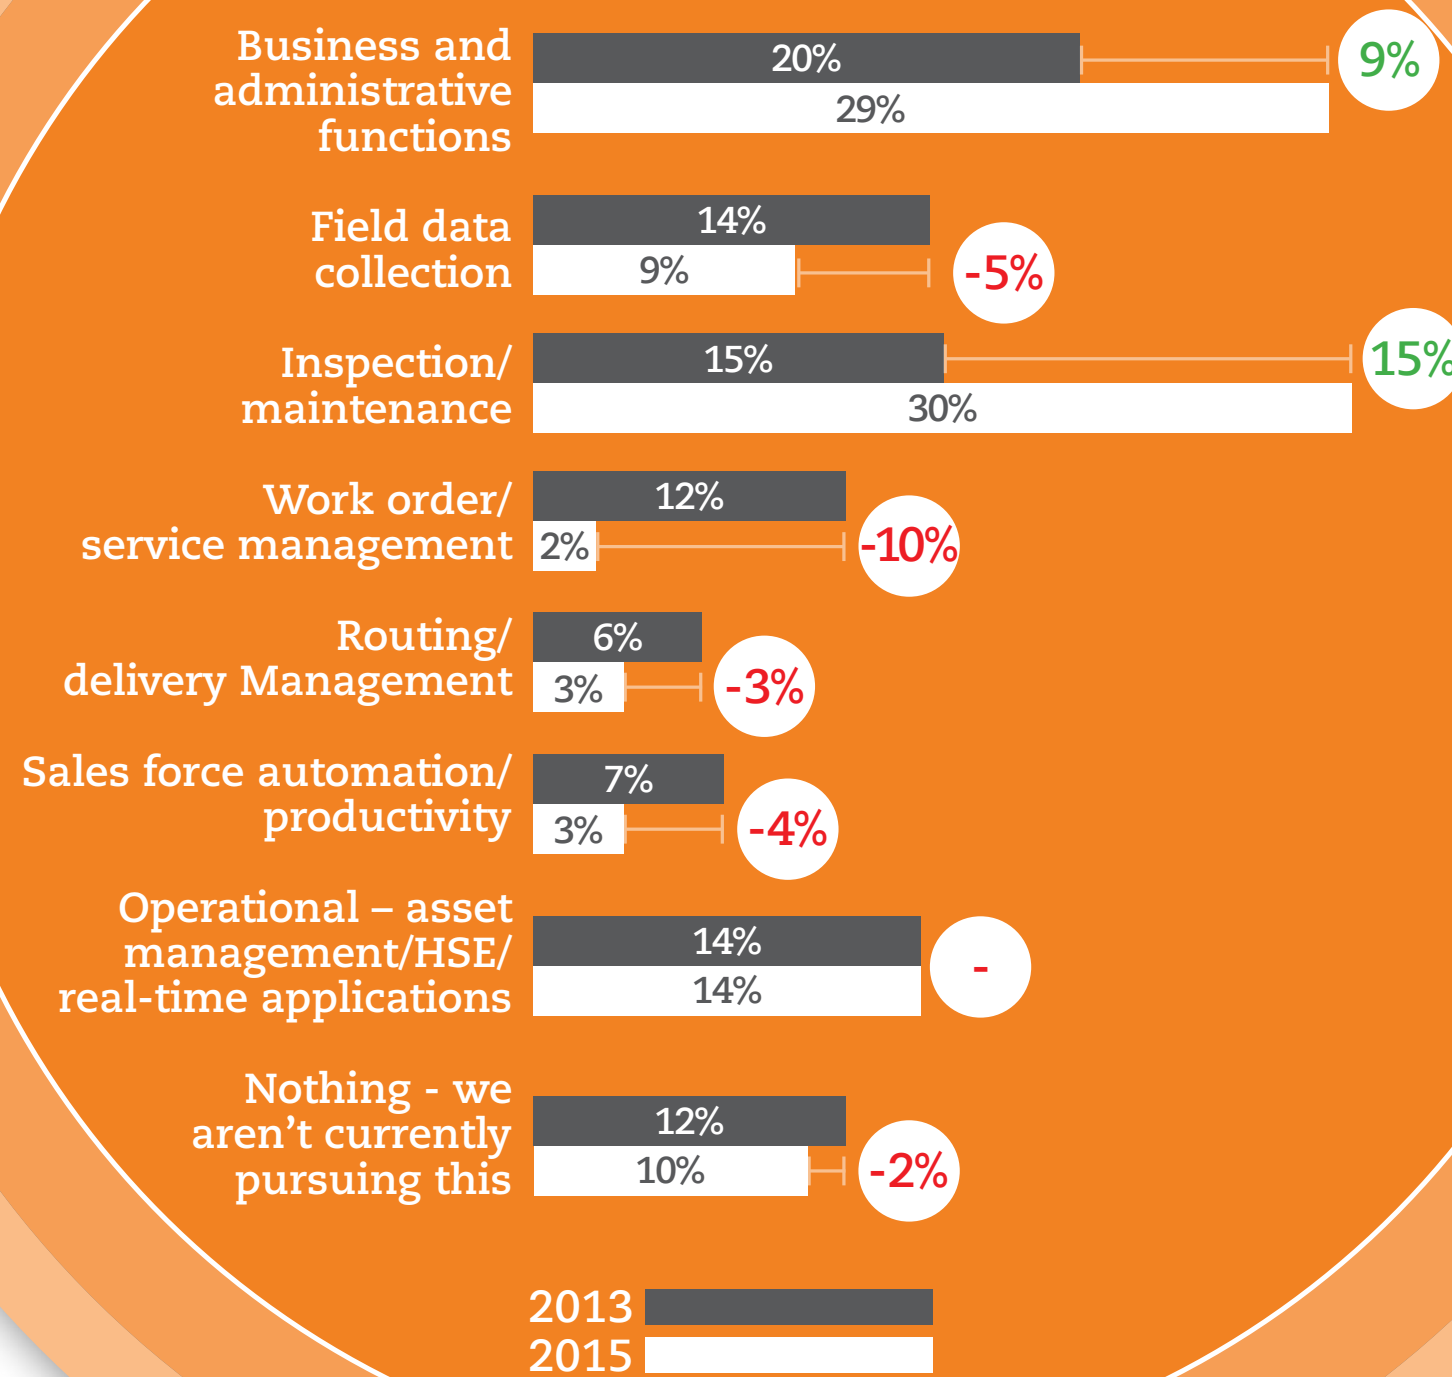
Business and administrative functions
20%
29%
9%

Field data collection
14%
9%
-5%

Inspection/ maintenance
15%
30%
15%

Work order/ service management
12%
2%
-10%

Routing/ delivery Management
6%
3%
-3%

Sales force automation/ productivity
7%
3%
-4%

Operational – asset management/HSE/ real-time applications
14%
14%
-

Nothing - we aren't currently pursuing this
12%
10%
-2%

2013
2015